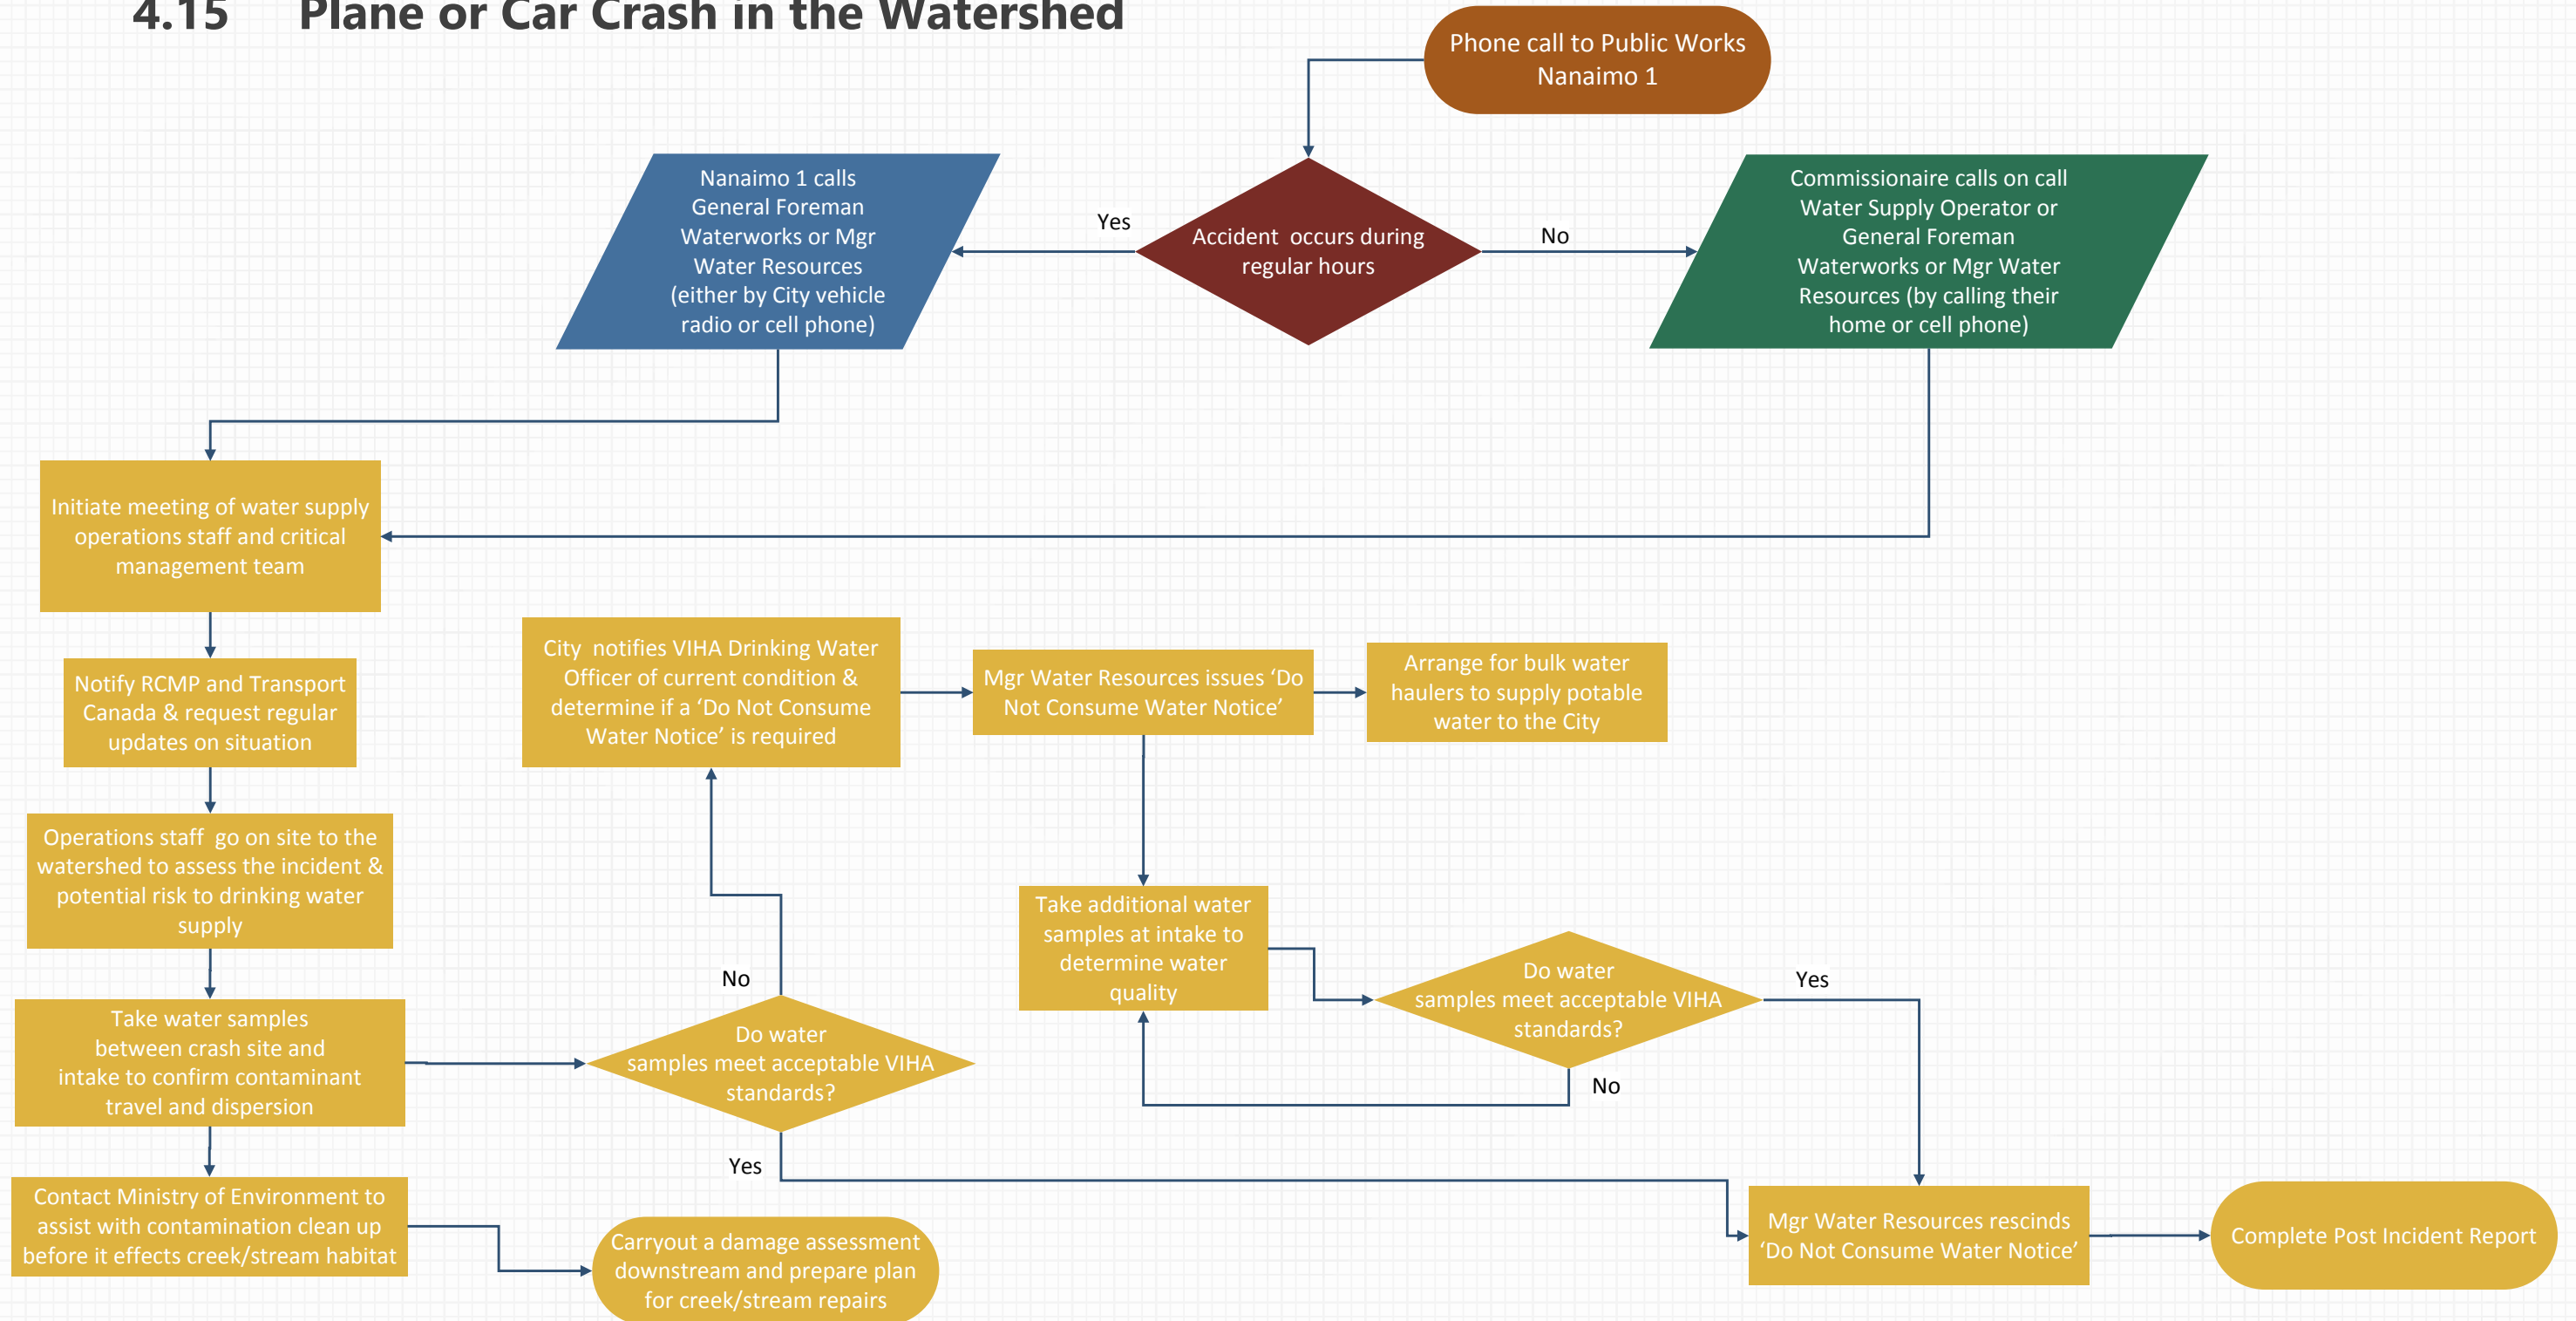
4.15 Plane or Car Crash in the Watershed

Phone call to Public Works Nanaimo 1

Nanaimo 1 calls General Foreman Waterworks or Mgr Water Resources (either by City vehicle radio or cell phone)

Yes

Accident occurs during regular hours

No

Commissionaire calls on call Water Supply Operator or General Foreman Waterworks or Mgr Water Resources (by calling their home or cell phone)

Initiate meeting of water supply operations staff and critical management team

Notify RCMP and Transport Canada & request regular updates on situation

City notifies VIHA Drinking Water Officer of current condition & determine if a 'Do Not Consume Water Notice' is required

Mgr Water Resources issues 'Do Not Consume Water Notice'

Arrange for bulk water haulers to supply potable water to the City

Operations staff go on site to the watershed to assess the incident & potential risk to drinking water supply

Take additional water samples at intake to determine water quality

No

Do water samples meet acceptable VIHA standards?

Yes

Take water samples between crash site and intake to confirm contaminant travel and dispersion

Do water samples meet acceptable VIHA standards?

No

Yes

Contact Ministry of Environment to assist with contamination clean up before it effects creek/stream habitat

Carryout a damage assessment downstream and prepare plan for creek/stream repairs

Mgr Water Resources rescinds 'Do Not Consume Water Notice'

Complete Post Incident Report